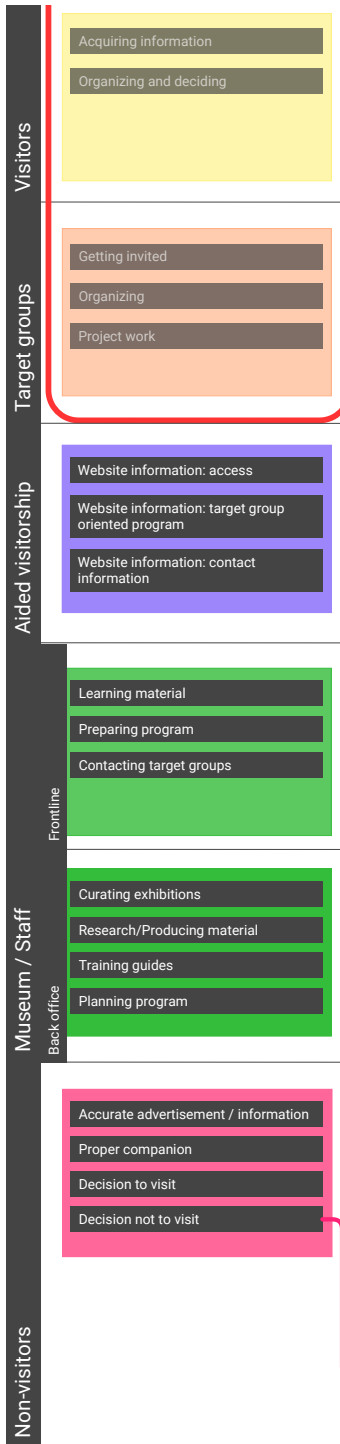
Visitors

Acquiring information

Organizing and deciding

Target groups

Getting invited

Organizing

Project work

Aided visitorship

Website information: access

Website information: target group oriented program

Website information: contact information

Museum / Staff

Frontline

Learning material

Preparing program

Contacting target groups

Back office

Curating exhibitions

Research/Producing material

Training guides

Planning program

Non-visitors

Accurate advertisement / information

Proper companion

Decision to visit

Decision not to visit